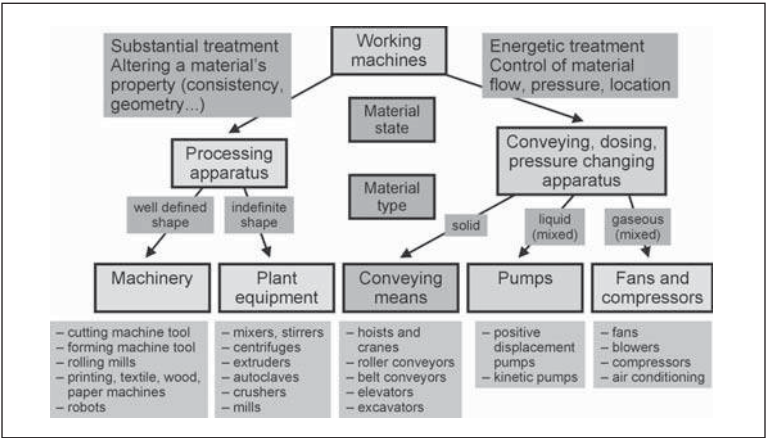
Substantial treatment
Altering a material's property (consistency, geometry...)

Working machines

Energetic treatment
Control of material flow, pressure, location

Material state

Processing apparatus

Conveying, dosing, pressure changing apparatus

Material type

well defined shape

indefinite shape

solid

liquid (mixed)

gaseous (mixed)

Machinery

Plant equipment

Conveying means

Pumps

Fans and compressors

– cutting machine tool
– forming machine tool
– rolling mills
– printing, textile, wood, paper machines
– robots

– mixers, stirrers
– centrifuges
– extruders
– autoclaves
– crushers
– mills

– hoists and cranes
– roller conveyors
– belt conveyors
– elevators
– excavators

– positive displacement pumps
– kinetic pumps

– fans
– blowers
– compressors
– air conditioning